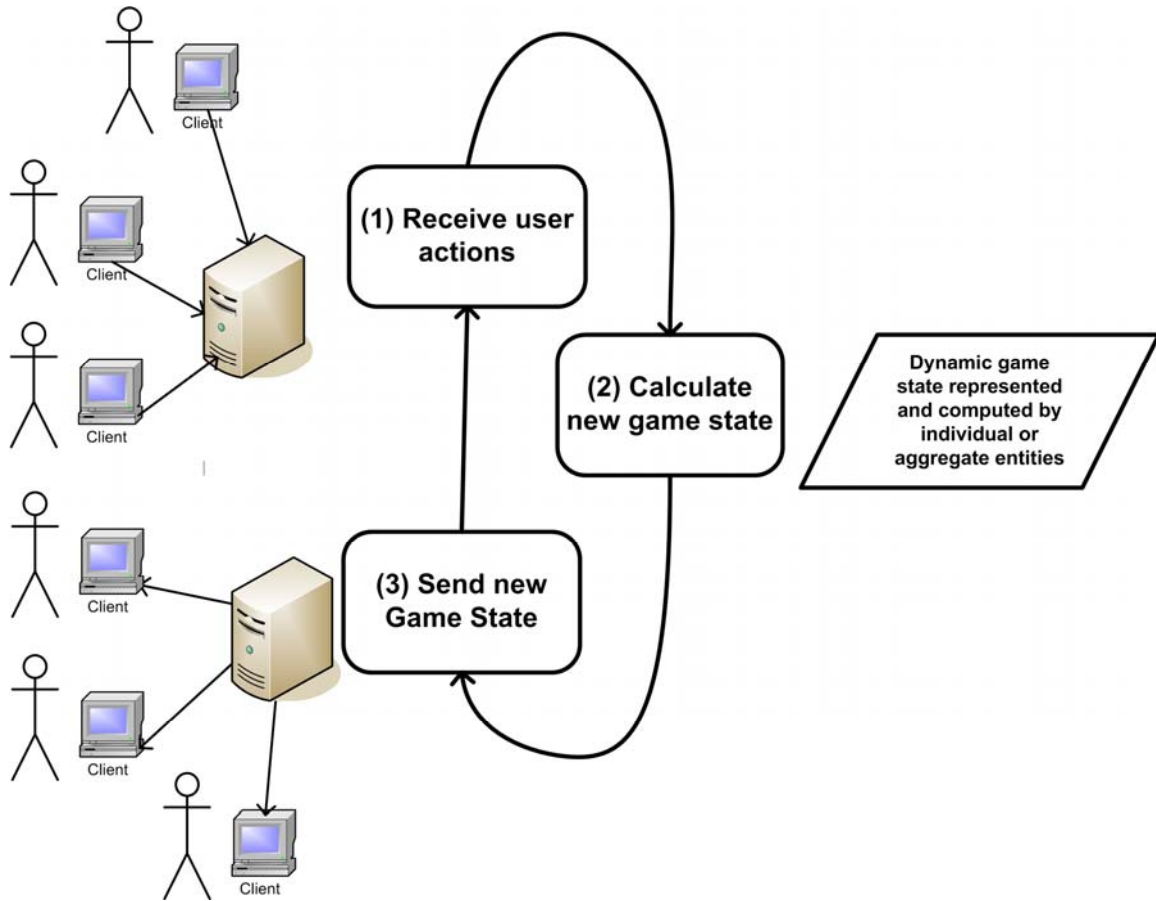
Client

Client

Client

(1) Receive user actions

(2) Calculate new game state

Dynamic game state represented and computed by individual or aggregate entities

(3) Send new Game State

Client

Client

Client